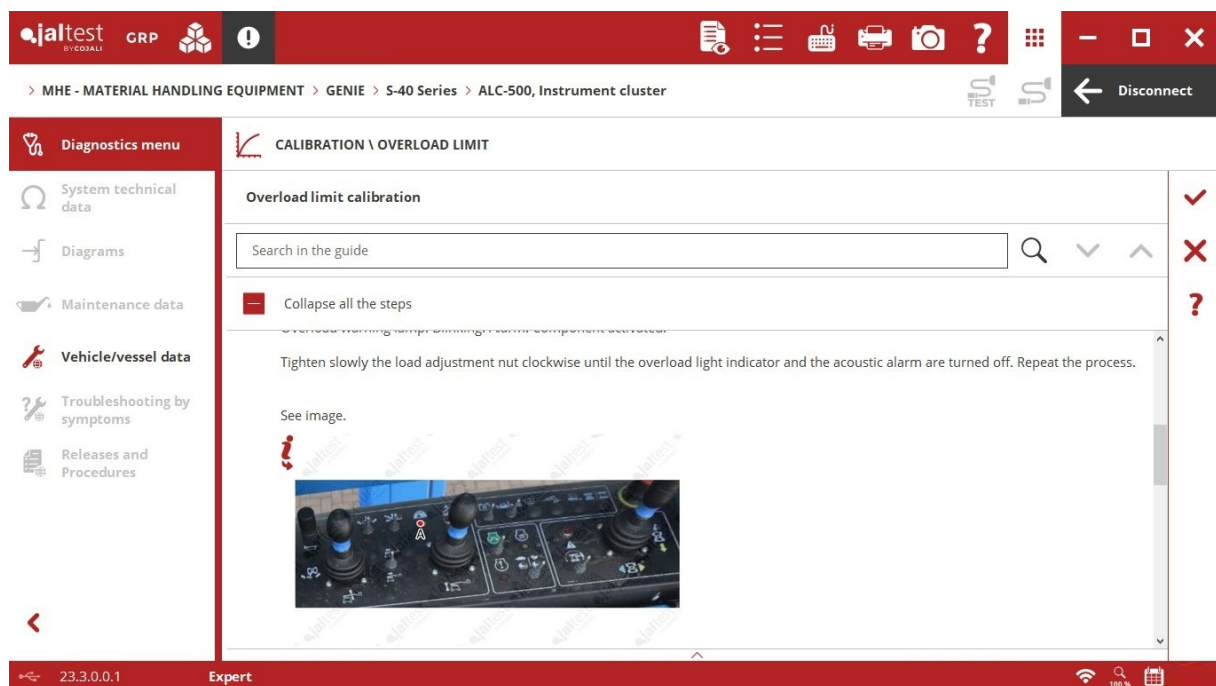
jaltest BY COJALI GRP

> MHE - MATERIAL HANDLING EQUIPMENT > GENIE > S-40 Series > ALC-500, Instrument cluster

TEST

Disconnect

Diagnostics menu

System technical data

Diagrams

Maintenance data

Vehicle/vessel data

Troubleshooting by symptoms

Releases and Procedures

CALIBRATION \ OVERLOAD LIMIT

Overload limit calibration

Search in the guide

Collapse all the steps

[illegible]

Tighten slowly the load adjustment nut clockwise until the overload light indicator and the acoustic alarm are turned off. Repeat the process.

See image.

A

23.3.0.0.1

Expert

100 %